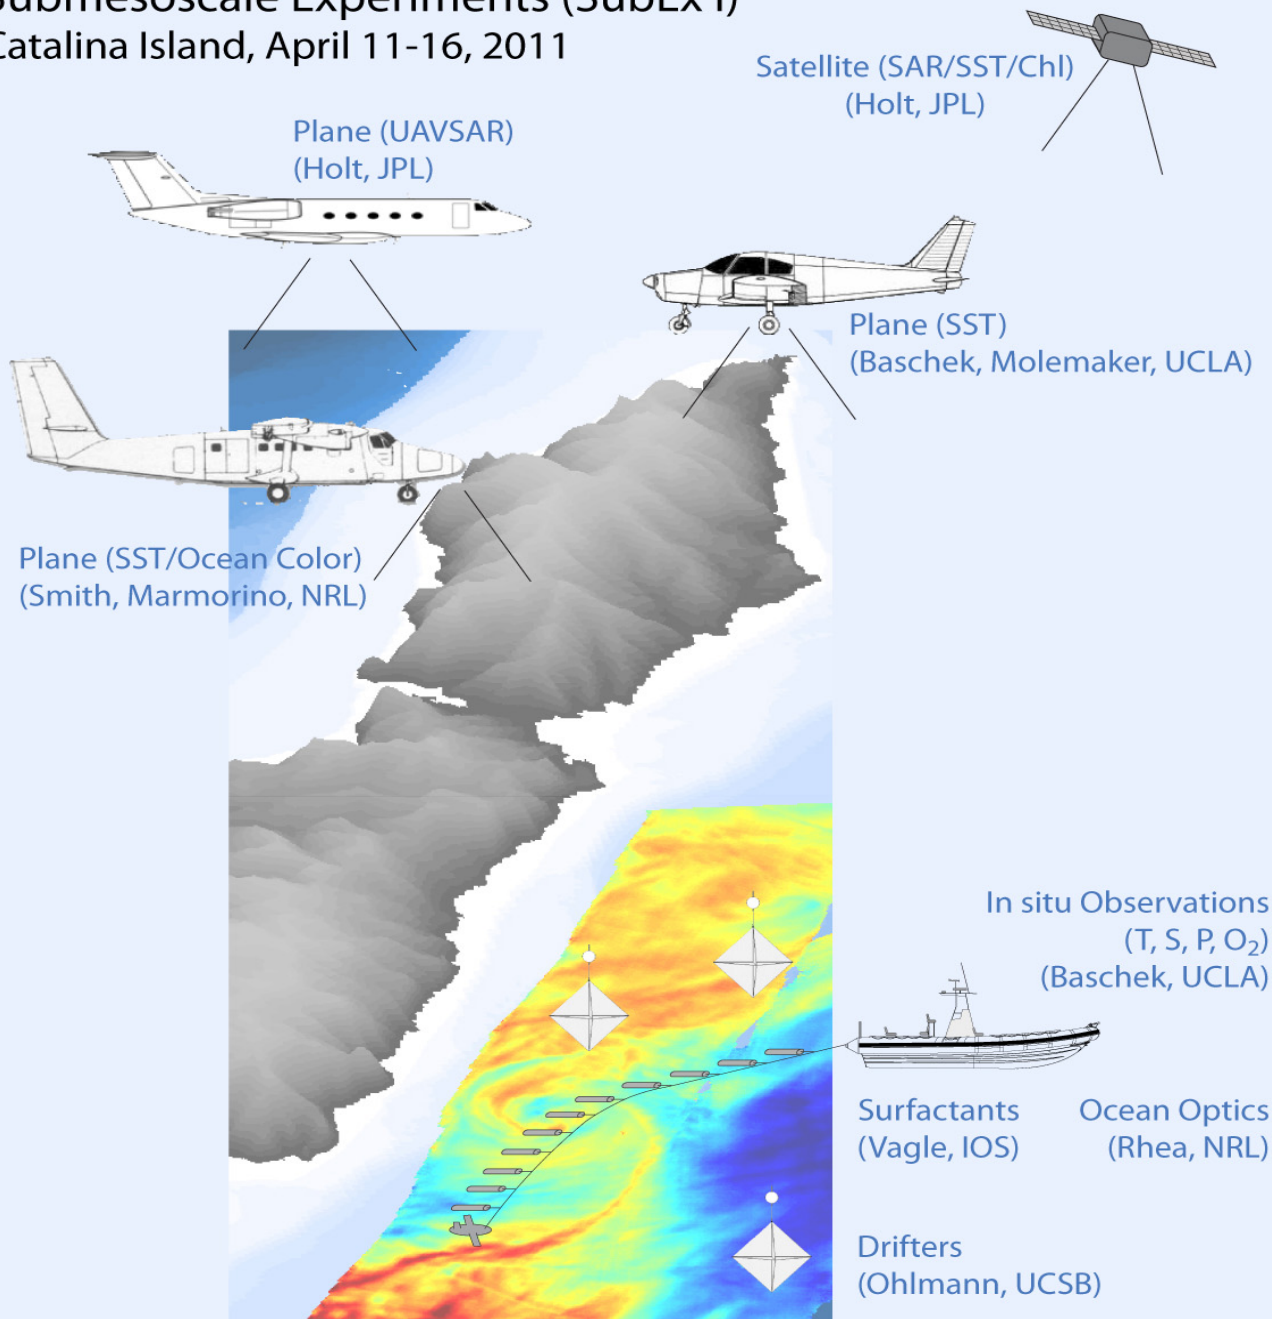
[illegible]ubmesoscale Experiments (SubEx1)
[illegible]atalina Island, April 11-16, 2011

Satellite (SAR/SST/Chl)
(Holt, JPL)

Plane (UAVSAR)
(Holt, JPL)

Plane (SST)
(Baschek, Molemaker, UCLA)

Plane (SST/Ocean Color)
(Smith, Marmorino, NRL)

In situ Observations
(T, S, P, $O_2$)
(Baschek, UCLA)

Surfactants
(Vagle, IOS)

Ocean Optics
(Rhea, NRL)

Drifters
(Ohlmann, UCSB)